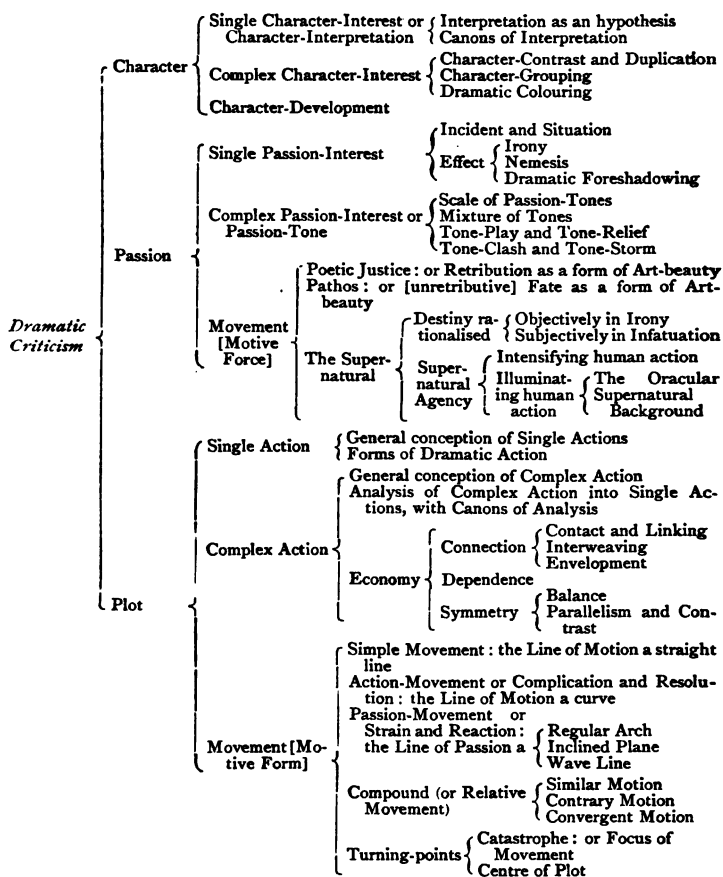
*Dramatic Criticism*

Character

Single Character-Interest or Character-Interpretation
Interpretation as an hypothesis
Canons of Interpretation

Complex Character-Interest
Character-Contrast and Duplication
Character-Grouping
Dramatic Colouring

Character-Development

Passion

Single Passion-Interest
Incident and Situation
Effect
Irony
Nemesis
Dramatic Foreshadowing

Complex Passion-Interest or Passion-Tone
Scale of Passion-Tones
Mixture of Tones
Tone-Play and Tone-Relief
Tone-Clash and Tone-Storm

Movement [Motive Force]
Poetic Justice: or Retribution as a form of Art-beauty
Pathos: or [unretributive] Fate as a form of Art-beauty
The Supernatural
Destiny rationalised
Objectively in Irony
Subjectively in Infatuation
Supernatural Agency
Intensifying human action
Illuminating human action
The Oracular
Supernatural Background

Plot

Single Action
General conception of Single Actions
Forms of Dramatic Action

Complex Action
General conception of Complex Action
Analysis of Complex Action into Single Actions, with Canons of Analysis
Economy
Connection
Contact and Linking
Interweaving
Envelopment
Dependence
Symmetry
Balance
Parallelism and Contrast

Movement [Motive Form]
Simple Movement: the Line of Motion a straight line
Action-Movement or Complication and Resolution: the Line of Motion a curve
Passion-Movement or Strain and Reaction: the Line of Passion a
Regular Arch
Inclined Plane
Wave Line
Compound (or Relative Movement)
Similar Motion
Contrary Motion
Convergent Motion
Turning-points
Catastrophe: or Focus of Movement
Centre of Plot